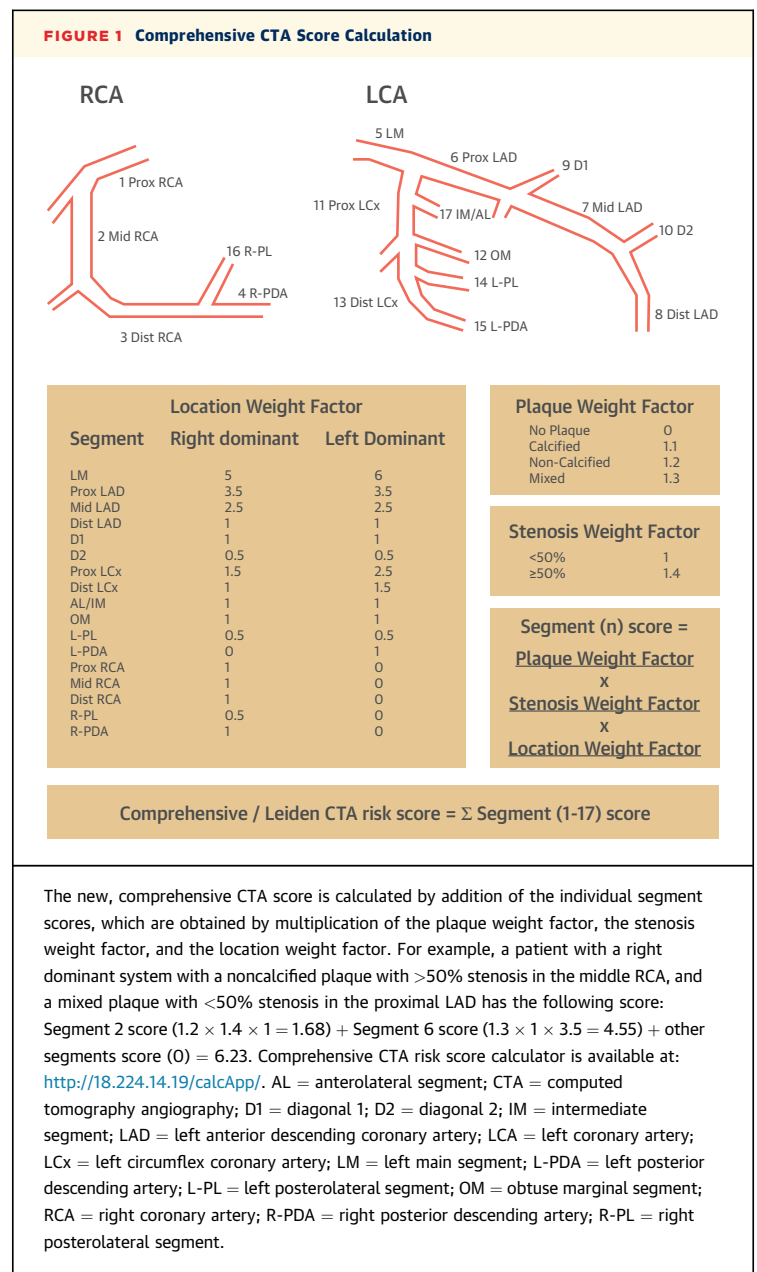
FIGURE 1 Comprehensive CTA Score Calculation

RCA

1 Prox RCA
2 Mid RCA
16 R-PL
4 R-PDA
3 Dist RCA

LCA

5 LM
6 Prox LAD
9 D1
11 Prox LCx
17 IM/AL
7 Mid LAD
10 D2
12 OM
14 L-PL
13 Dist LCx
15 L-PDA
8 Dist LAD

Location Weight Factor

| Segment | Right dominant | Left Dominant |
|---|---|---|
| LM | 5 | 6 |
| Prox LAD | 3.5 | 3.5 |
| Mid LAD | 2.5 | 2.5 |
| Dist LAD | 1 | 1 |
| D1 | 1 | 1 |
| D2 | 0.5 | 0.5 |
| Prox LCx | 1.5 | 2.5 |
| Dist LCx | 1 | 1.5 |
| AL/IM | 1 | 1 |
| OM | 1 | 1 |
| L-PL | 0.5 | 0.5 |
| L-PDA | 0 | 1 |
| Prox RCA | 1 | 0 |
| Mid RCA | 1 | 0 |
| Dist RCA | 1 | 0 |
| R-PL | 0.5 | 0 |
| R-PDA | 1 | 0 |

Plaque Weight Factor

| | |
|---|---|
| No Plaque | 0 |
| Calcified | 1.1 |
| Non-Calcified | 1.2 |
| Mixed | 1.3 |

Stenosis Weight Factor

| | |
|---|---|
| <50% | 1 |
| ≥50% | 1.4 |

Segment (n) score =
Plaque Weight Factor
x
Stenosis Weight Factor
x
Location Weight Factor

Comprehensive / Leiden CTA risk score = Σ Segment (1-17) score

The new, comprehensive CTA score is calculated by addition of the individual segment scores, which are obtained by multiplication of the plaque weight factor, the stenosis weight factor, and the location weight factor. For example, a patient with a right dominant system with a noncalcified plaque with >50% stenosis in the middle RCA, and a mixed plaque with <50% stenosis in the proximal LAD has the following score: Segment 2 score ($1.2 \times 1.4 \times 1 = 1.68$) + Segment 6 score ($1.3 \times 1 \times 3.5 = 4.55$) + other segments score (0) = 6.23. Comprehensive CTA risk score calculator is available at: http://18.224.14.19/calcApp/. AL = anterolateral segment; CTA = computed tomography angiography; D1 = diagonal 1; D2 = diagonal 2; IM = intermediate segment; LAD = left anterior descending coronary artery; LCA = left coronary artery; LCx = left circumflex coronary artery; LM = left main segment; L-PDA = left posterior descending artery; L-PL = left posterolateral segment; OM = obtuse marginal segment; RCA = right coronary artery; R-PDA = right posterior descending artery; R-PL = right posterolateral segment.